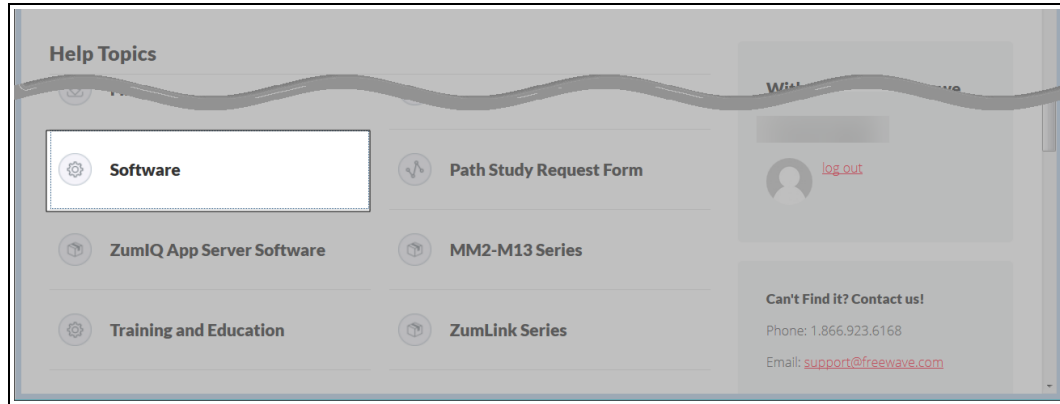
Help Topics

Software

Path Study Request Form

log out

ZumIQ App Server Software

MM2-M13 Series

Training and Education

ZumLink Series

Can't Find it? Contact us!

Phone: 1.866.923.6168

Email: support@freewave.com